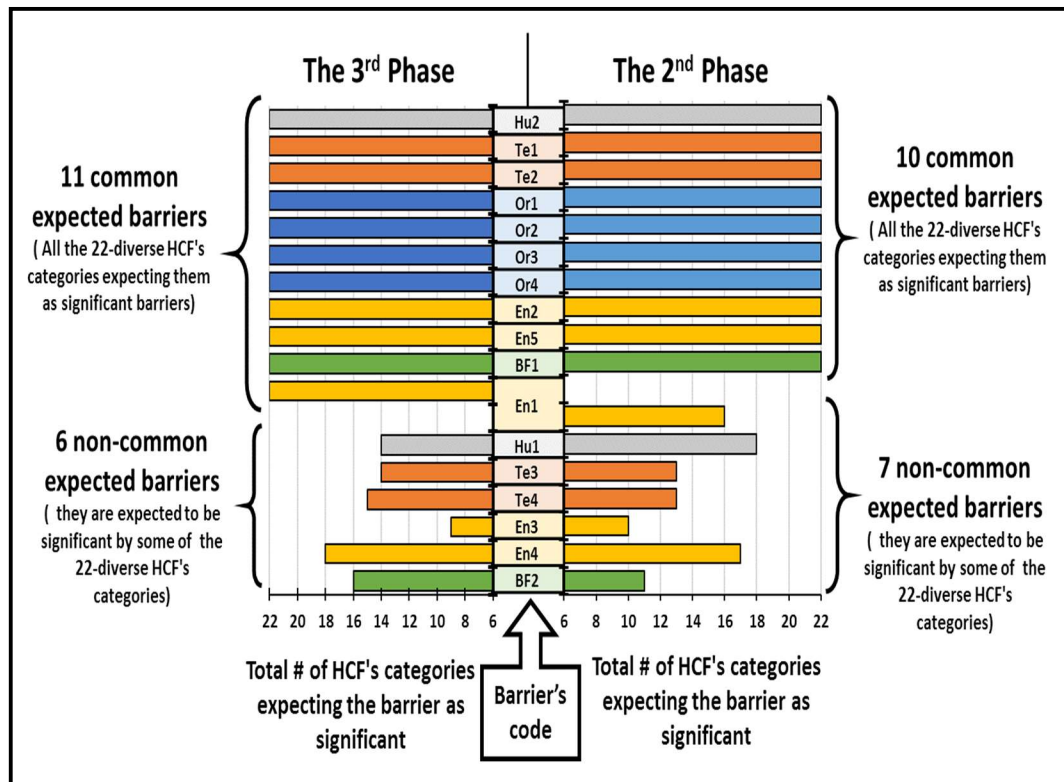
The 3rd Phase

The 2nd Phase

11 common expected barriers
( All the 22-diverse HCF's categories expecting them as significant barriers)

10 common expected barriers
( All the 22-diverse HCF's categories expecting them as significant barriers)

Hu2
Te1
Te2
Or1
Or2
Or3
Or4
En2
En5
BF1
En1

6 non-common expected barriers
( they are expected to be significant by some of the 22-diverse HCF's categories)

7 non-common expected barriers
( they are expected to be significant by some of the 22-diverse HCF's categories)

Hu1
Te3
Te4
En3
En4
BF2

22 20 18 16 14 12 10 8 6

6 8 10 12 14 16 18 20 22

Total # of HCF's categories expecting the barrier as significant

Barrier's code

Total # of HCF's categories expecting the barrier as significant